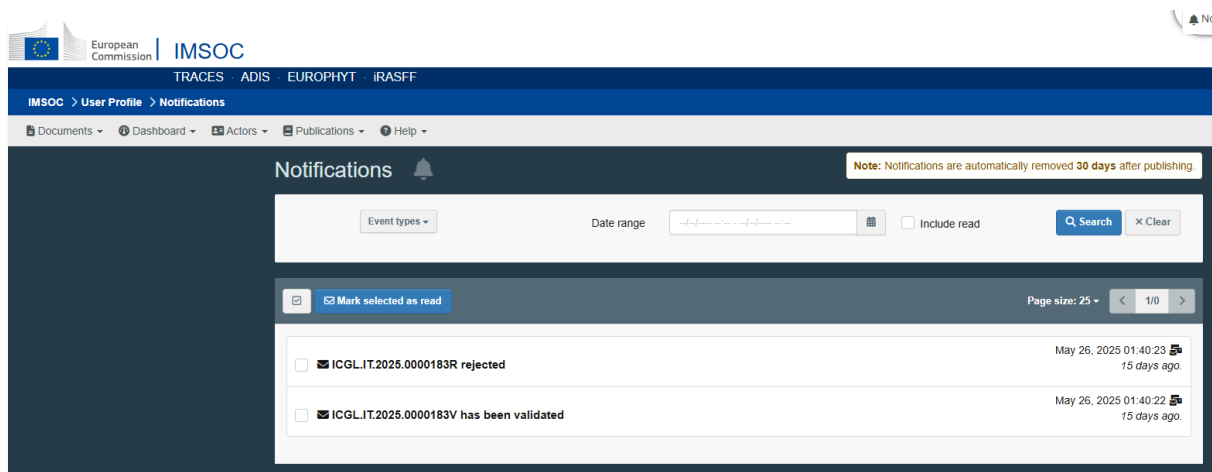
No

European Commission | IMSOC

TRACES · ADIS · EUROPHYT · iRASFF

IMSOC > User Profile > Notifications

Documents ▾ Dashboard ▾ Actors ▾ Publications ▾ Help ▾

Notifications

Note: Notifications are automatically removed 30 days after publishing.

Event types ▾

Date range

--/--/---- --:-- - --/--/---- --:--

Include read

Search

× Clear

Mark selected as read

Page size: 25 ▾

1/0

ICGL.IT.2025.0000183R rejected

May 26, 2025 01:40:23
15 days ago.

ICGL.IT.2025.0000183V has been validated

May 26, 2025 01:40:22
15 days ago.